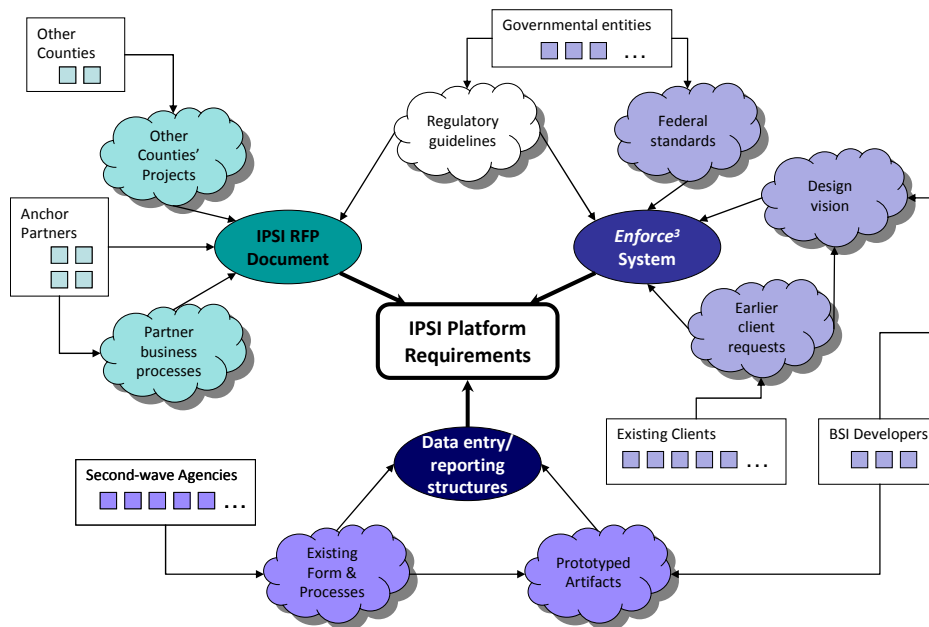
Other Counties

Governmental entities

...

Regulatory guidelines

Federal standards

Other Counties' Projects

Design vision

Anchor Partners

IPSI RFP Document

$Enforce^3$ System

Earlier client requests

Partner business processes

IPSI Platform Requirements

Data entry/ reporting structures

Existing Clients

...

BSI Developers

Second-wave Agencies

...

Existing Form & Processes

Prototyped Artifacts